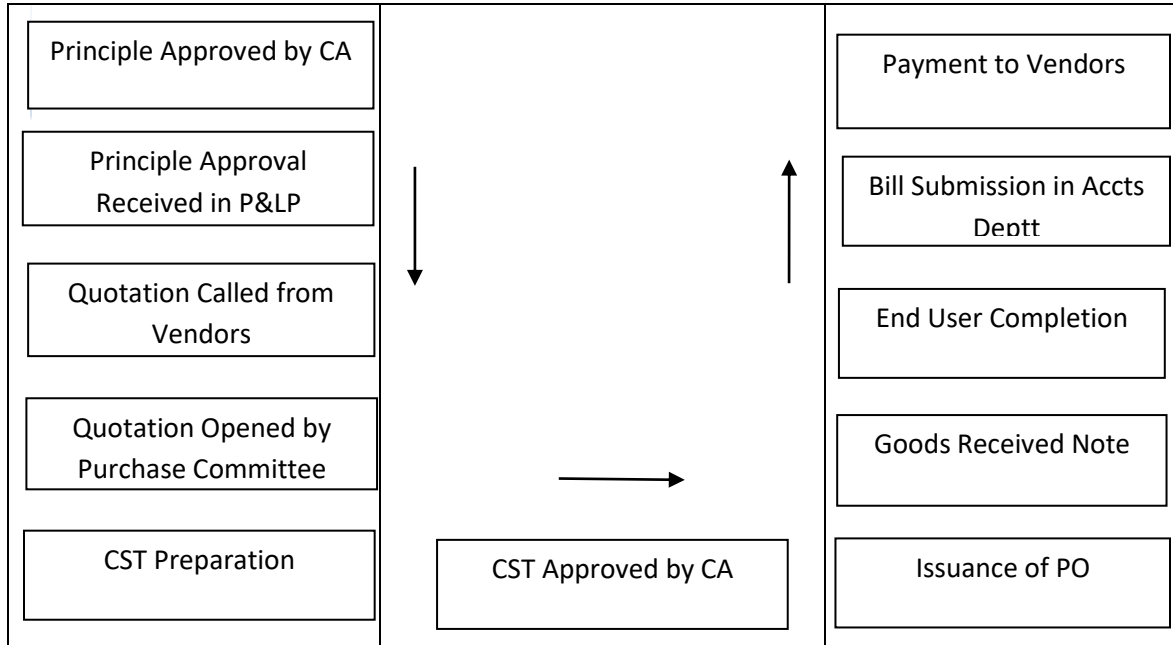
Principle Approved by CA

Principle Approval Received in P&LP

Quotation Called from Vendors

Quotation Opened by Purchase Committee

CST Preparation

CST Approved by CA

Issuance of PO

Goods Received Note

End User Completion

Bill Submission in Accts Deptt

Payment to Vendors